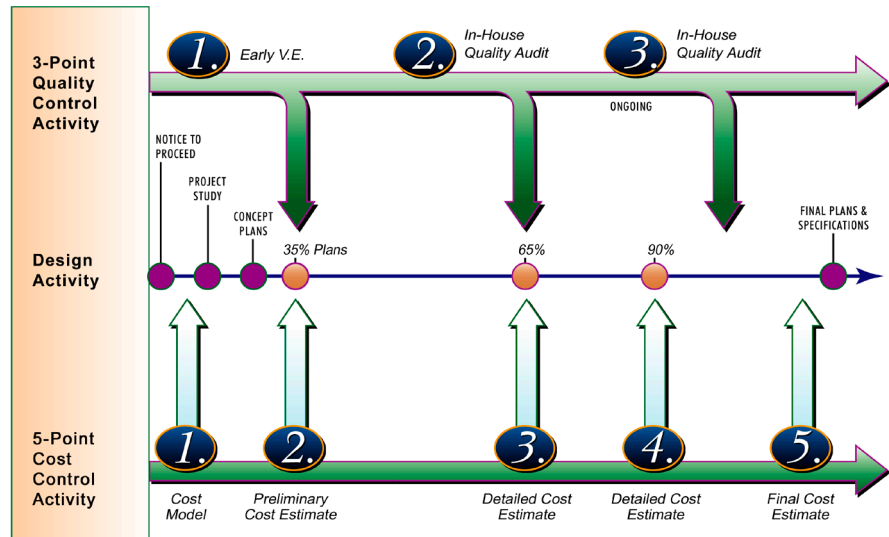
3-Point Quality Control Activity

1. Early V.E.

2. In-House Quality Audit

3. In-House Quality Audit

ONGOING

NOTICE TO PROCEED

PROJECT STUDY

CONCEPT PLANS

35% Plans

65%

90%

FINAL PLANS & SPECIFICATIONS

Design Activity

5-Point Cost Control Activity

1. Cost Model

2. Preliminary Cost Estimate

3. Detailed Cost Estimate

4. Detailed Cost Estimate

5. Final Cost Estimate